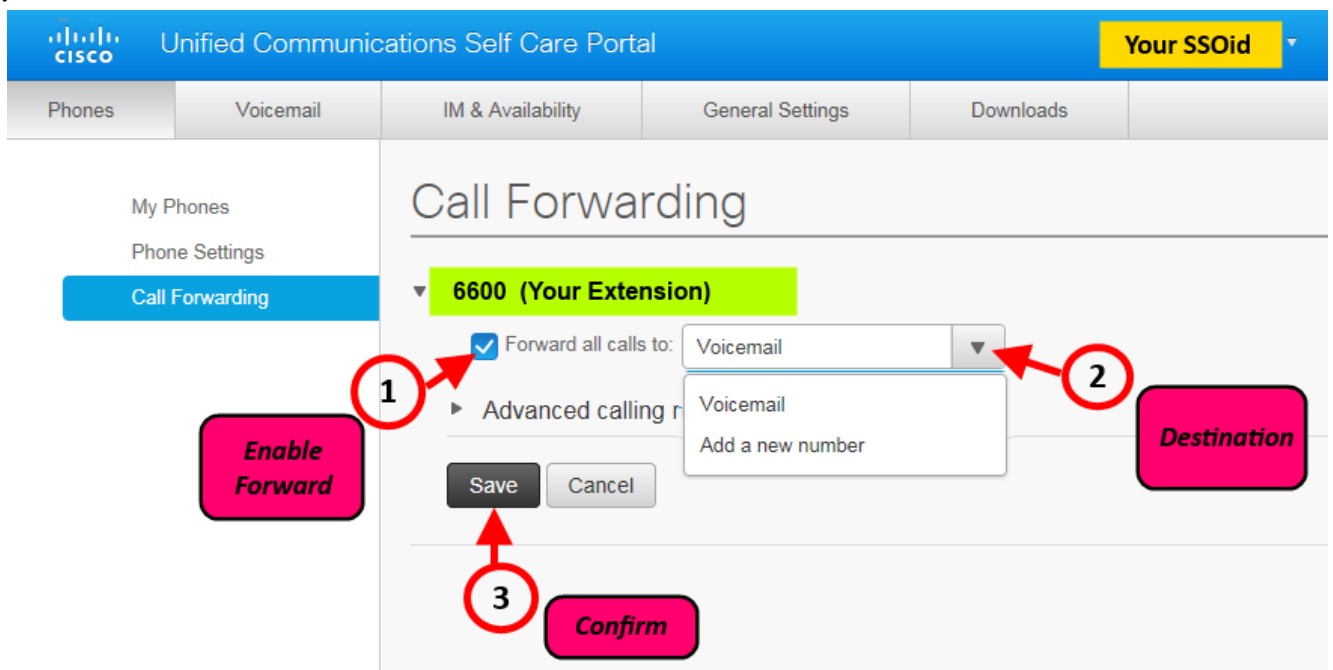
cisco Unified Communications Self Care Portal

Your SSOid

Phones | Voicemail | IM & Availability | General Settings | Downloads

My Phones
Phone Settings
Call Forwarding

Call Forwarding

6600 (Your Extension)

Forward all calls to: Voicemail

Voicemail
Add a new number

Advanced calling r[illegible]

Save Cancel

1
Enable Forward

2
Destination

3
Confirm